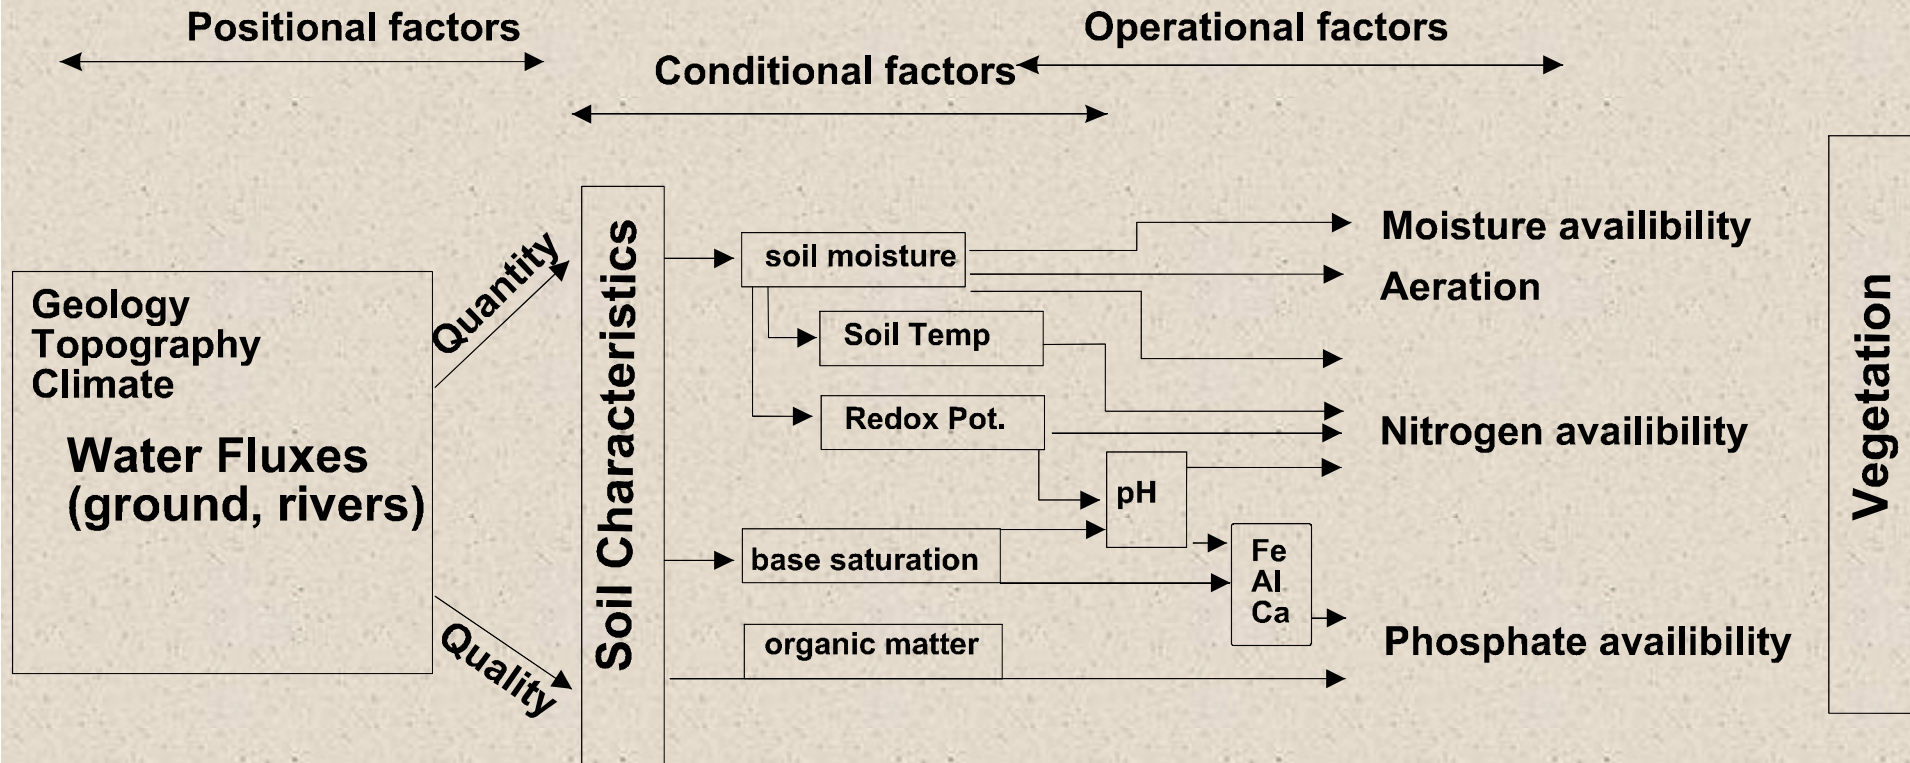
Positional factors

Operational factors

Conditional factors

Geology
Topography
Climate

Water Fluxes
(ground, rivers)

Quantity

Quality

Soil Characteristics

soil moisture

Soil Temp

Redox Pot.

pH

base saturation

Fe
Al
Ca

organic matter

Moisture availibility

Aeration

Nitrogen availibility

Phosphate availibility

Vegetation